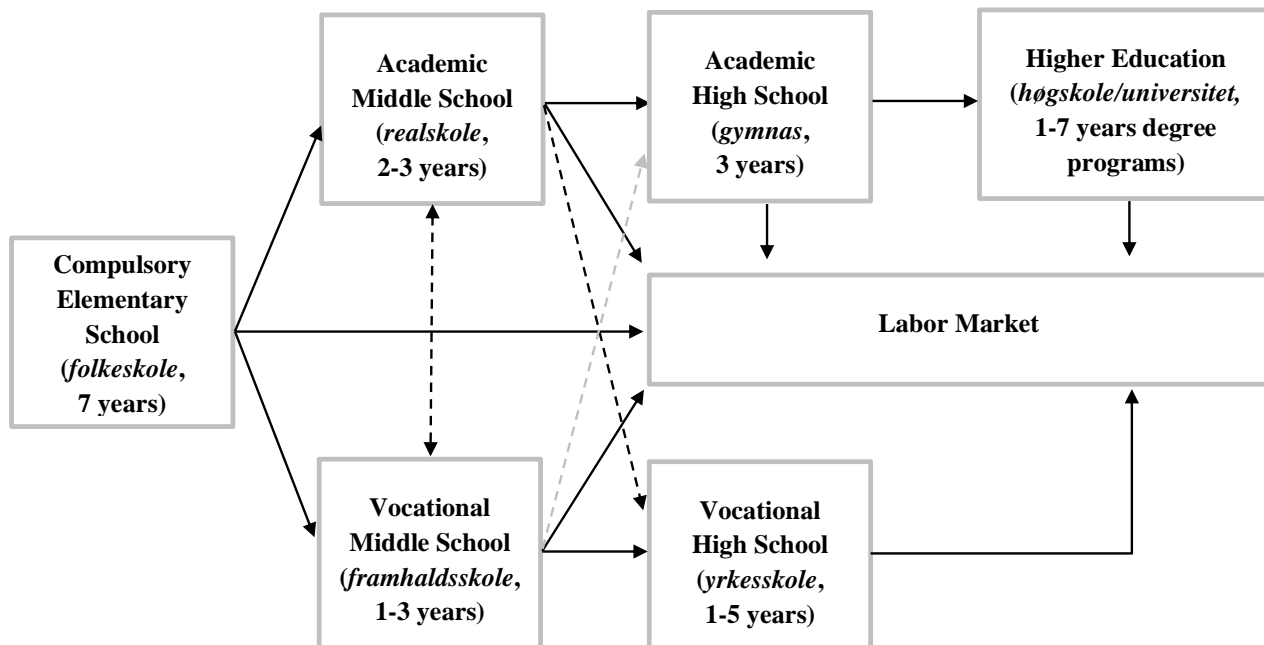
Academic Middle School (*realskole*, 2-3 years)

Academic High School (*gymnas*, 3 years)

Higher Education (*høgskole/universitet,* 1-7 years degree programs)

Compulsory Elementary School (*folkeskole*, 7 years)

Labor Market

Vocational Middle School (*framhaldsskole*, 1-3 years)

Vocational High School (*yrkesskole*, 1-5 years)